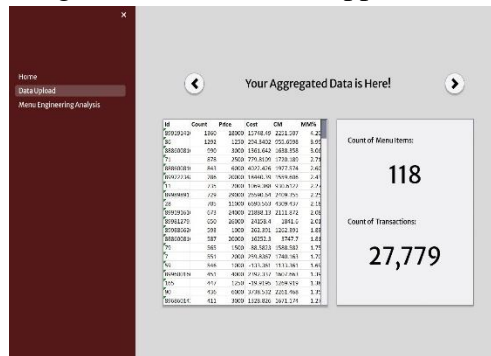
×

Home
Data Upload
Menu Engineering Analysis

Your Aggregated Data is Here!

| Id | Count | Price | Cost | CM | MM% |
|---|---|---|---|---|---|
| 98909149 | 1360 | 18900 | 15748.49 | 2251.587 | 4.20 |
| 80 | 1292 | 1250 | 204.5402 | 055.6098 | 8.05 |
| 88800083 | 990 | 3000 | 1501.642 | 1658.358 | 5.0 |
| 71 | 878 | 2500 | 779.8136 | 1720.185 | 2.7 |
| 98800089 | 843 | 4000 | 4022.426 | 1977.574 | 2.6 |
| 98922716 | 786 | 20000 | 16440.34 | 3559.656 | 2.4 |
| 11 | 735 | 7000 | 5064.998 | 935.5722 | 2.7 |
| 98989891 | 729 | 29000 | 26590.64 | 2108.356 | 2.2 |
| 28 | 705 | 11000 | 6690.563 | 4309.437 | 2.1 |
| 98909969 | 673 | 24000 | 21888.13 | 2111.872 | 2.0 |
| 98661278 | 650 | 30000 | 24158.4 | 2841.6 | 2.0 |
| 98980062 | 599 | 1000 | 361.391 | 1262.391 | 1.8 |
| 98800083 | 587 | 20000 | 16252.3 | 3747.7 | 1.8 |
| 70 | 565 | 1500 | 88.5603 | 1588.560 | 1.7 |
| 7 | 551 | 7000 | 4229.8367 | 1740.163 | 1.7 |
| 50 | 546 | 1000 | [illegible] | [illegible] | 1.6 |
| 98980089 | 452 | 4000 | 2290.337 | 1607.863 | 1.3 |
| 105 | 417 | 1250 | 420.9195 | 5059.919 | 1.3 |
| 90 | 416 | 6000 | 3738.532 | 2261.468 | 1.3 |
| 98680014 | 413 | 3000 | 1328.826 | 1671.174 | 1.2 |

Count of Menu Items:

118

Count of Transactions:

27,779